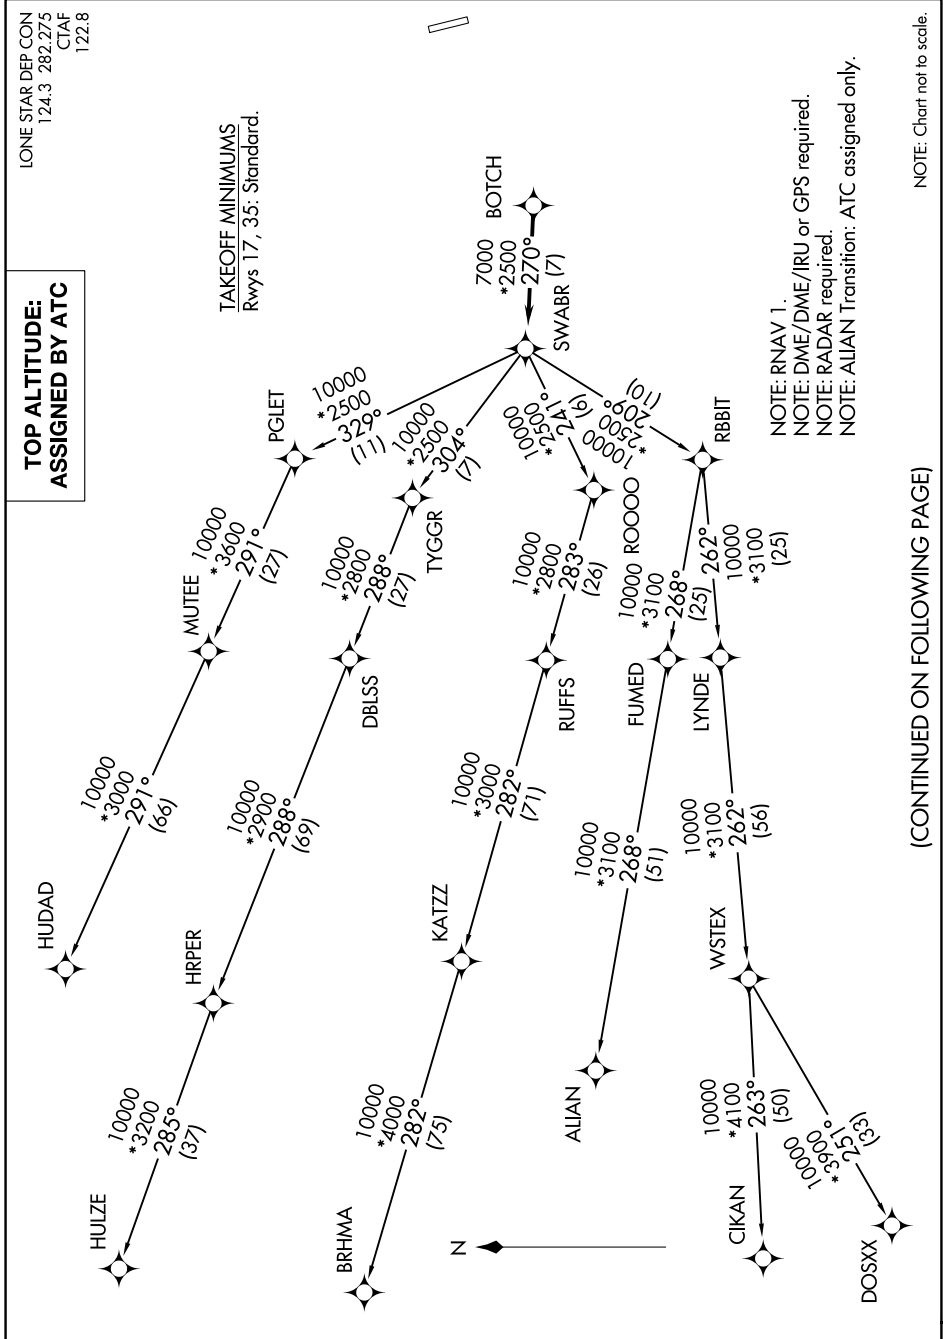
LONE STAR DEP CON
124.3 282.275
CTAF
122.8

TOP ALTITUDE:
ASSIGNED BY ATC

TAKEOFF MINIMUMS
Rwys 17, 35: Standard.

BOTCH
7000
*2500
270°
(7)

SWABR

10000
*2500
329°
(11)

PGLET

10000
*2500
304°
(7)

TYGGR

10000
*2500
241°
(9)

ROOOO

10000
*2500
209°
(10)

RBBIT

10000
*3600
291°
(27)

MUTEE

10000
*2800
288°
(27)

DBLSS

10000
*2800
283°
(26)

RUFFS

10000
*3100
268°
(25)

FUMED

262°
10000
*3100
(25)

LYNDE

10000
*3000
291°
(66)

HUDAD

10000
*2900
288°
(69)

HRPER

10000
*3000
282°
(71)

KATZZ

10000
*3100
268°
(51)

ALIAN

10000
*3100
262°
(56)

WSTEX

10000
*3200
285°
(37)

HULZE

10000
*4000
282°
(75)

BRHMA

10000
*4100
263°
(50)

CIKAN

10000
*3900
251°
(33)

DOSXX

N

NOTE: RNAV 1.
NOTE: DME/DME/IRU or GPS required.
NOTE: RADAR required.
NOTE: ALIAN Transition: ATC assigned only.

NOTE: Chart not to scale.

(CONTINUED ON FOLLOWING PAGE)